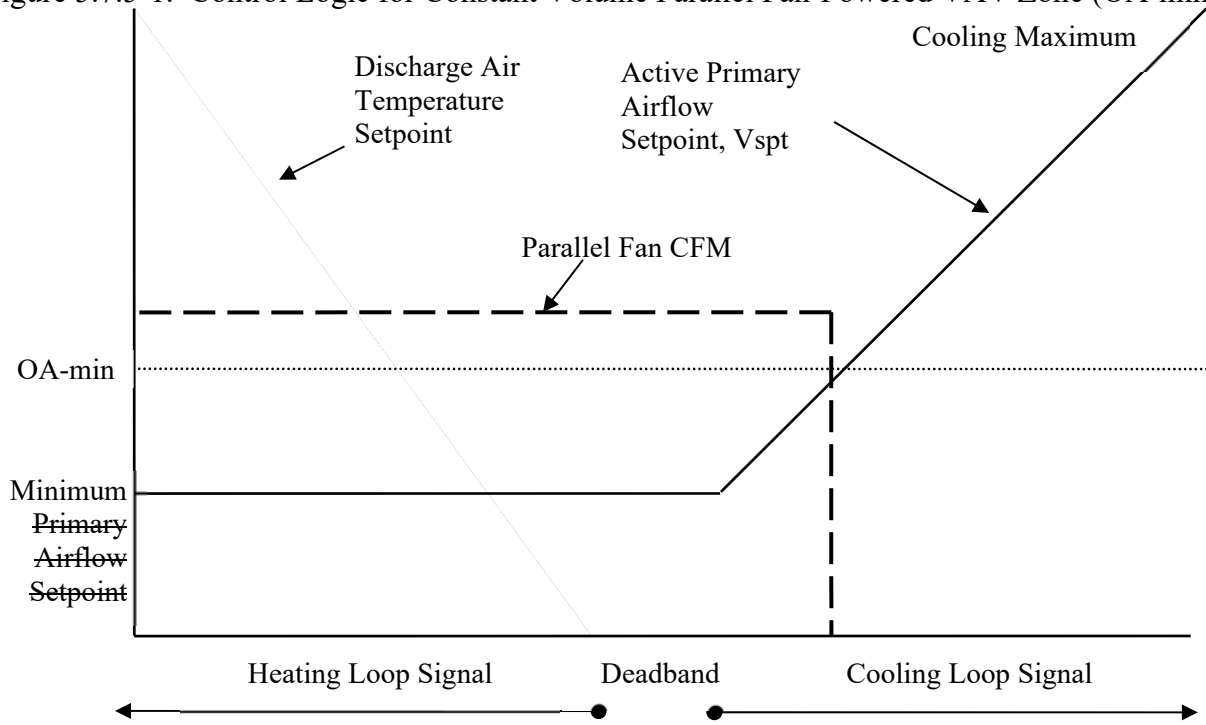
igure 5.7.5-1. Control Logic for Constant Volume Parallel Fan Powered VAV Zone (SPT min

Cooling Maximum

Discharge Air Temperature Setpoint

Active Primary Airflow Setpoint, Vspt

Parallel Fan CFM

OA-min

Minimum ~~Primary Airflow Setpoint~~

Heating Loop Signal

Deadband

Cooling Loop Signal